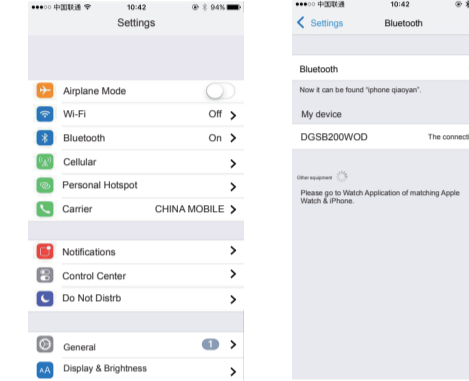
●●●○○ 中国联通 10:42 94%

Settings

Airplane Mode

Wi-Fi Off

Bluetooth On

Cellular

Personal Hotspot

Carrier CHINA MOBILE

Notifications

Control Center

Do Not Distrb

General 1

Display & Brightness

●●●○○ 中国联通 10:42

Settings Bluetooth

Bluetooth

Now it can be found "iphone qiaoyan".

My device

DGSB200WOD The connecti

Other equipment

Please go to Watch Application of matching Apple Watch & iPhone.